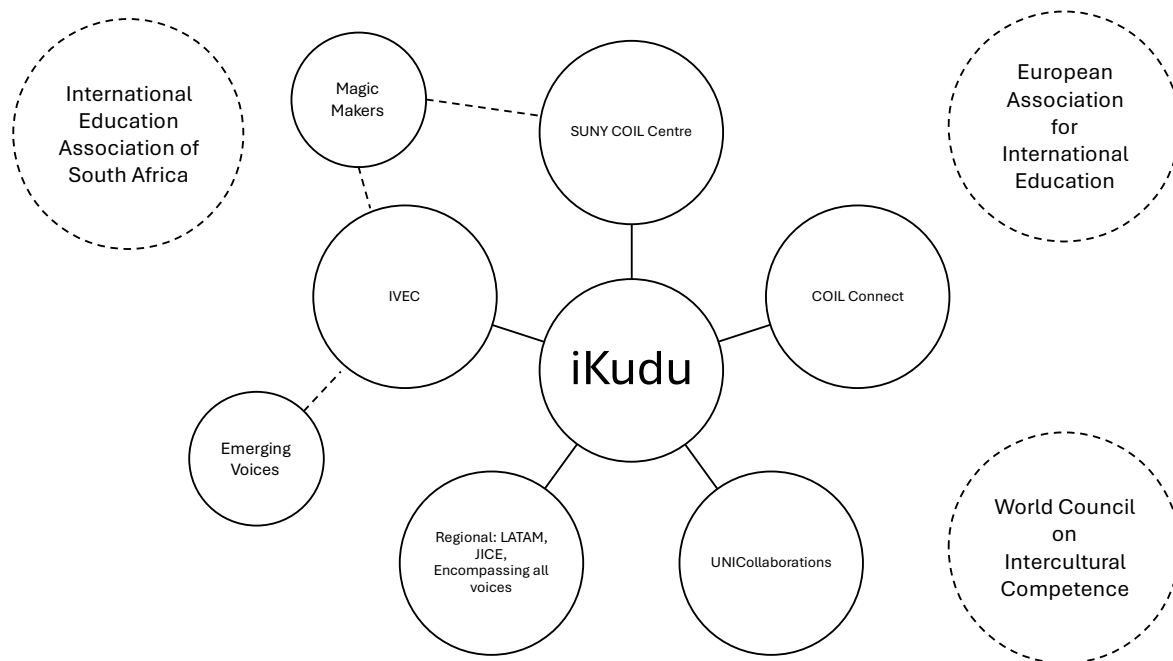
International Education Association of South Africa

Magic Makers

SUNY COIL Centre

European Association for International Education

IVEC

COIL Connect

iKudu

Emerging Voices

Regional: LATAM, JICE, Encompassing all voices

UNICollaborations

World Council on Intercultural Competence